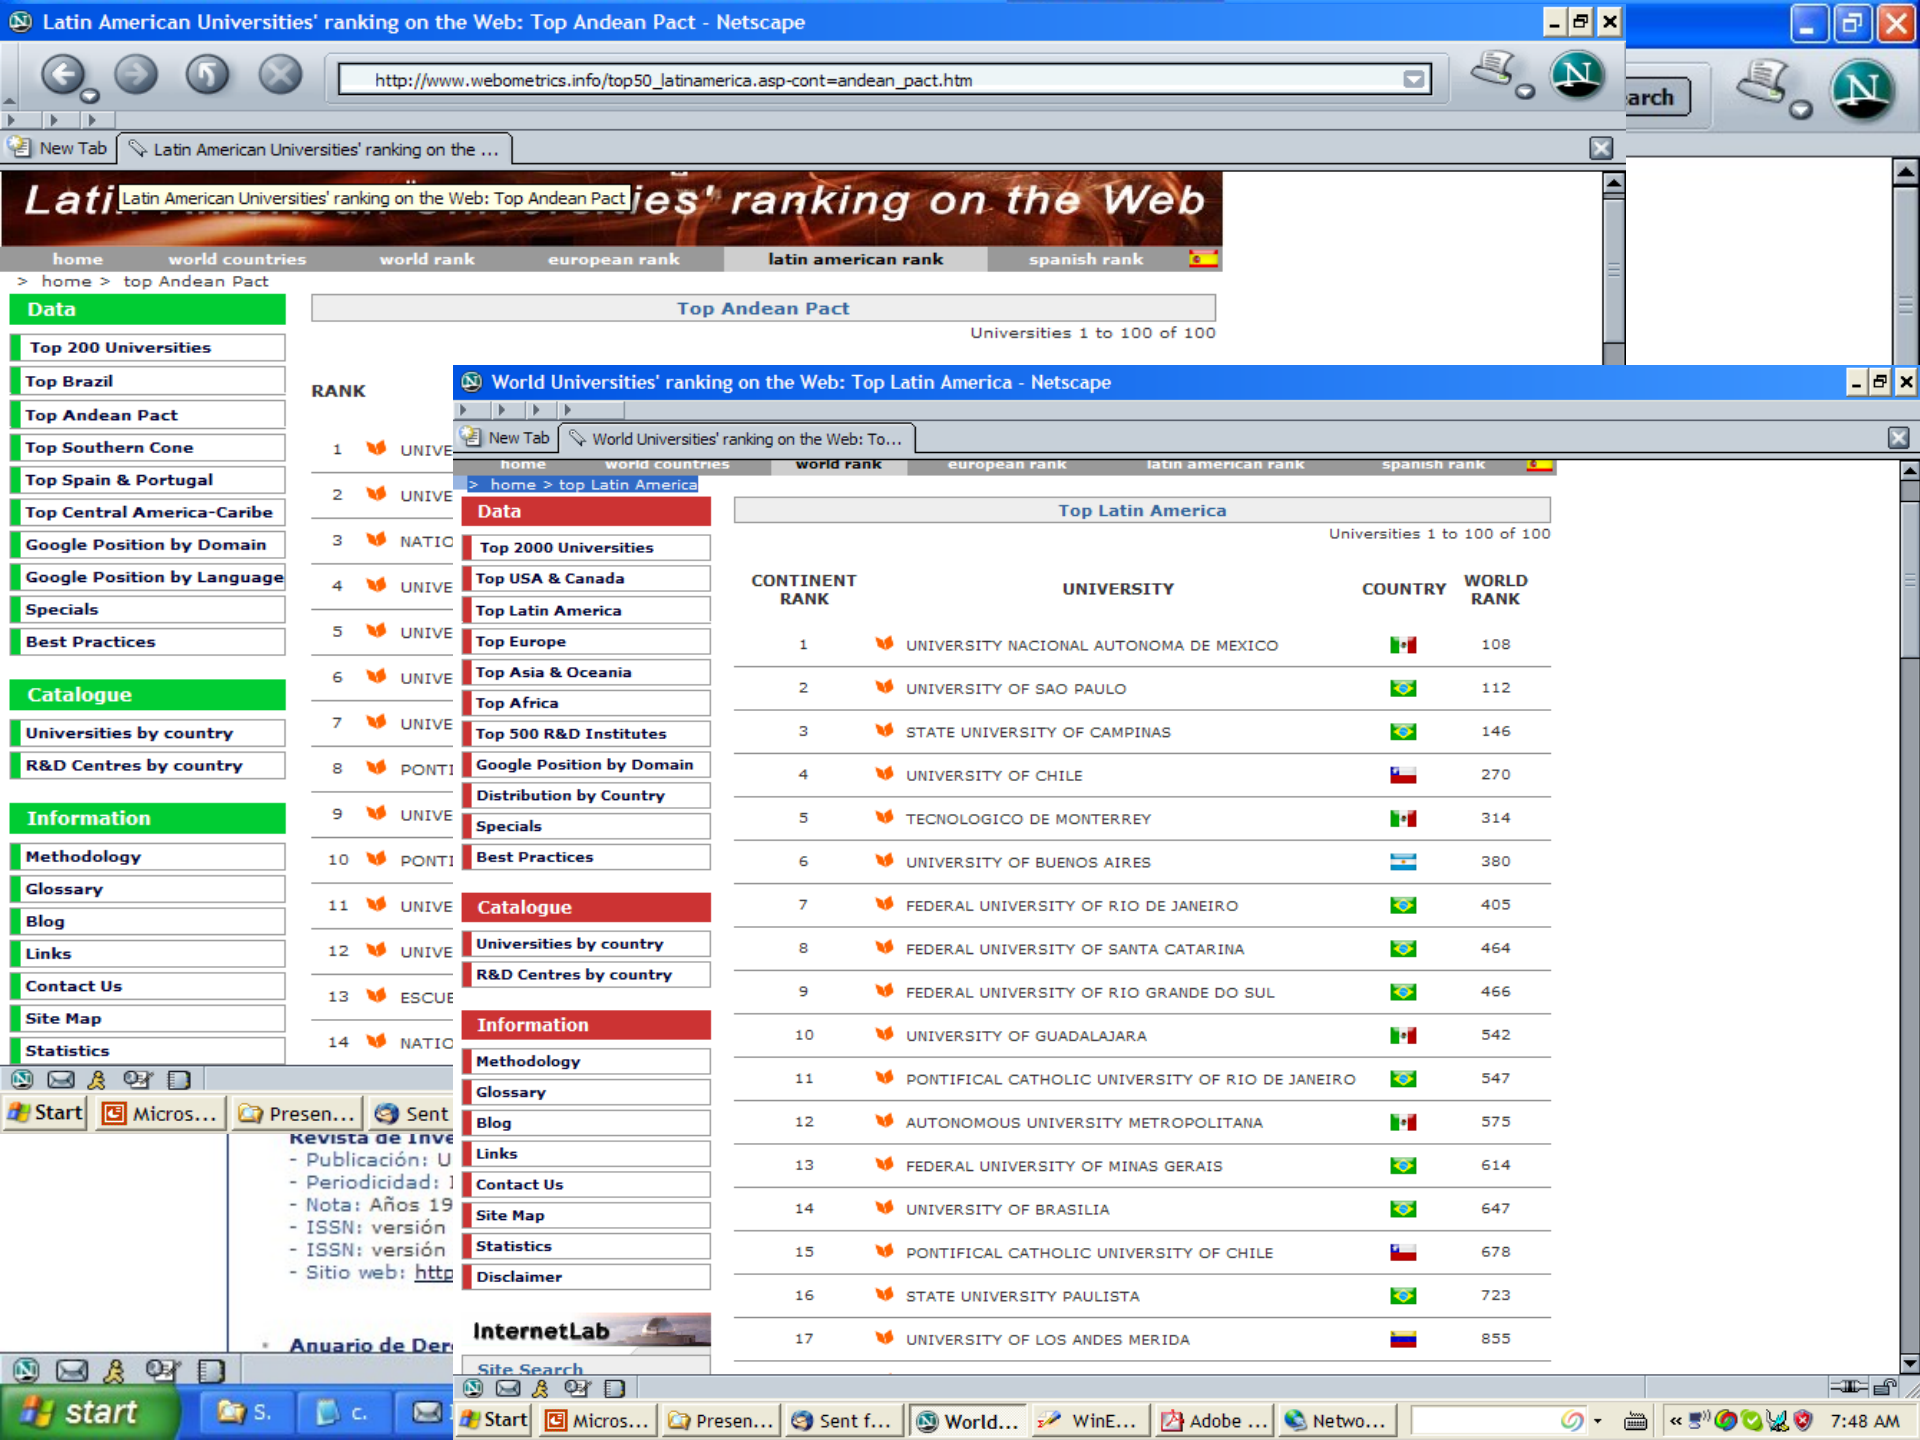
Latin American Universities' ranking on the Web: Top Andean Pact - Netscape

http://www.webometrics.info/top50_latinamerica.asp-cont=andean_pact.htm

arch

New Tab | Latin American Universities' ranking on the ...

Lati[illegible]ies' ranking on the Web

Latin American Universities' ranking on the Web: Top Andean Pact

home | world countries | world rank | european rank | latin american rank | spanish rank

> home > top Andean Pact

Data
Top 200 Universities
Top Brazil
Top Andean Pact
Top Southern Cone
Top Spain & Portugal
Top Central America-Caribe
Google Position by Domain
Google Position by Language
Specials
Best Practices

Catalogue
Universities by country
R&D Centres by country

Information
Methodology
Glossary
Blog
Links
Contact Us
Site Map
Statistics

Top Andean Pact
Universities 1 to 100 of 100

RANK

| | |
|---|---|
| 1 | UNIVE |
| 2 | UNIVE |
| 3 | NATIO |
| 4 | UNIVE |
| 5 | UNIVE |
| 6 | UNIVE |
| 7 | UNIVE |
| 8 | PONTI |
| 9 | UNIVE |
| 10 | PONTI |
| 11 | UNIVE |
| 12 | UNIVE |
| 13 | ESCUE |
| 14 | NATIO |

Start | Micros... | Presen... | Sent

Revista de Inve
- Publicación: U
- Periodicidad: I
- Nota: Años 19
- ISSN: versión
- ISSN: versión
- Sitio web: http

Anuario de Der

start | S. | C.

World Universities' ranking on the Web: Top Latin America - Netscape

New Tab | World Universities' ranking on the Web: To...

home | world countries | world rank | european rank | latin american rank | spanish rank

> home > top Latin America

Data
Top 2000 Universities
Top USA & Canada
Top Latin America
Top Europe
Top Asia & Oceania
Top Africa
Top 500 R&D Institutes
Google Position by Domain
Distribution by Country
Specials
Best Practices

Catalogue
Universities by country
R&D Centres by country

Information
Methodology
Glossary
Blog
Links
Contact Us
Site Map
Statistics
Disclaimer

InternetLab

Site Search

Top Latin America
Universities 1 to 100 of 100

| CONTINENT RANK | UNIVERSITY | COUNTRY | WORLD RANK |
|---|---|---|---|
| 1 | UNIVERSITY NACIONAL AUTONOMA DE MEXICO | | 108 |
| 2 | UNIVERSITY OF SAO PAULO | | 112 |
| 3 | STATE UNIVERSITY OF CAMPINAS | | 146 |
| 4 | UNIVERSITY OF CHILE | | 270 |
| 5 | TECNOLOGICO DE MONTERREY | | 314 |
| 6 | UNIVERSITY OF BUENOS AIRES | | 380 |
| 7 | FEDERAL UNIVERSITY OF RIO DE JANEIRO | | 405 |
| 8 | FEDERAL UNIVERSITY OF SANTA CATARINA | | 464 |
| 9 | FEDERAL UNIVERSITY OF RIO GRANDE DO SUL | | 466 |
| 10 | UNIVERSITY OF GUADALAJARA | | 542 |
| 11 | PONTIFICAL CATHOLIC UNIVERSITY OF RIO DE JANEIRO | | 547 |
| 12 | AUTONOMOUS UNIVERSITY METROPOLITANA | | 575 |
| 13 | FEDERAL UNIVERSITY OF MINAS GERAIS | | 614 |
| 14 | UNIVERSITY OF BRASILIA | | 647 |
| 15 | PONTIFICAL CATHOLIC UNIVERSITY OF CHILE | | 678 |
| 16 | STATE UNIVERSITY PAULISTA | | 723 |
| 17 | UNIVERSITY OF LOS ANDES MERIDA | | 855 |

Start | Micros... | Presen... | Sent f... | World... | WinE... | Adobe ... | Netwo... | 7:48 AM